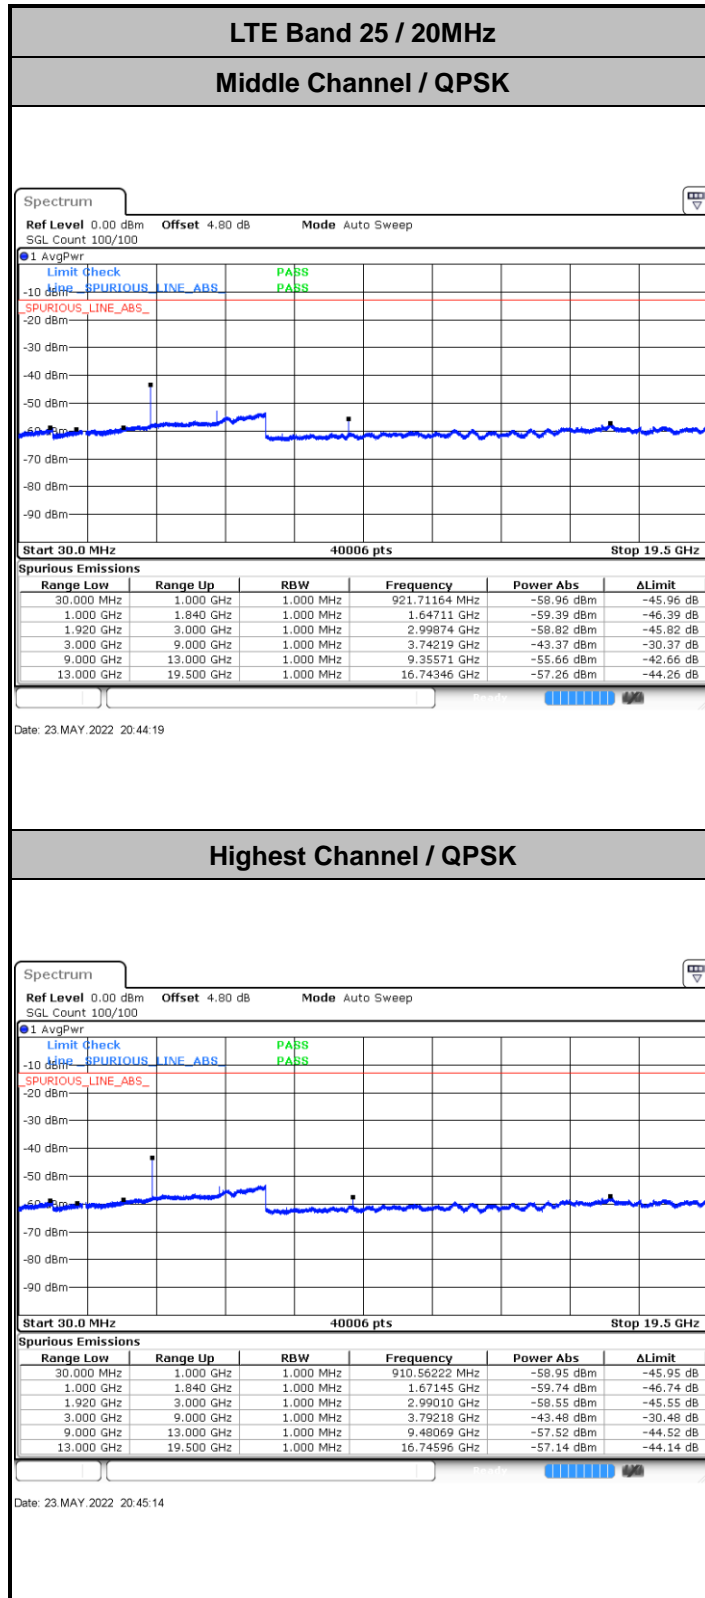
LTE Band 25 / 20MHz

Middle Channel / QPSK

Spectrum

Ref Level 0.00 dBm Offset 4.80 dB Mode Auto Sweep
SGL Count 100/100

1 AvgPwr

Limit Check PASS
Line _SPURIOUS_LINE_ABS_ PASS

-10 dBm
_SPURIOUS_LINE_ABS_
-20 dBm
-30 dBm
-40 dBm
-50 dBm
-60 dBm
-70 dBm
-80 dBm
-90 dBm

Start 30.0 MHz 40006 pts Stop 19.5 GHz

Spurious Emissions

| Range Low | Range Up | RBW | Frequency | Power Abs | ΔLimit |
|---|---|---|---|---|---|
| 30.000 MHz | 1.000 GHz | 1.000 MHz | 921.71164 MHz | -58.96 dBm | -45.96 dB |
| 1.000 GHz | 1.840 GHz | 1.000 MHz | 1.64711 GHz | -59.39 dBm | -46.39 dB |
| 1.920 GHz | 3.000 GHz | 1.000 MHz | 2.99874 GHz | -58.82 dBm | -45.82 dB |
| 3.000 GHz | 9.000 GHz | 1.000 MHz | 3.74219 GHz | -43.37 dBm | -30.37 dB |
| 9.000 GHz | 13.000 GHz | 1.000 MHz | 9.35571 GHz | -55.66 dBm | -42.66 dB |
| 13.000 GHz | 19.500 GHz | 1.000 MHz | 16.74346 GHz | -57.26 dBm | -44.26 dB |

Date: 23.MAY.2022 20:44:19

Highest Channel / QPSK

Spectrum

Ref Level 0.00 dBm Offset 4.80 dB Mode Auto Sweep
SGL Count 100/100

1 AvgPwr

Limit Check PASS
Line _SPURIOUS_LINE_ABS_ PASS

-10 dBm
_SPURIOUS_LINE_ABS_
-20 dBm
-30 dBm
-40 dBm
-50 dBm
-60 dBm
-70 dBm
-80 dBm
-90 dBm

Start 30.0 MHz 40006 pts Stop 19.5 GHz

Spurious Emissions

| Range Low | Range Up | RBW | Frequency | Power Abs | ΔLimit |
|---|---|---|---|---|---|
| 30.000 MHz | 1.000 GHz | 1.000 MHz | 910.56222 MHz | -58.95 dBm | -45.95 dB |
| 1.000 GHz | 1.840 GHz | 1.000 MHz | 1.67145 GHz | -59.74 dBm | -46.74 dB |
| 1.920 GHz | 3.000 GHz | 1.000 MHz | 2.99010 GHz | -58.55 dBm | -45.55 dB |
| 3.000 GHz | 9.000 GHz | 1.000 MHz | 3.79218 GHz | -43.48 dBm | -30.48 dB |
| 9.000 GHz | 13.000 GHz | 1.000 MHz | 9.48069 GHz | -57.52 dBm | -44.52 dB |
| 13.000 GHz | 19.500 GHz | 1.000 MHz | 16.74596 GHz | -57.14 dBm | -44.14 dB |

Date: 23.MAY.2022 20:45:14